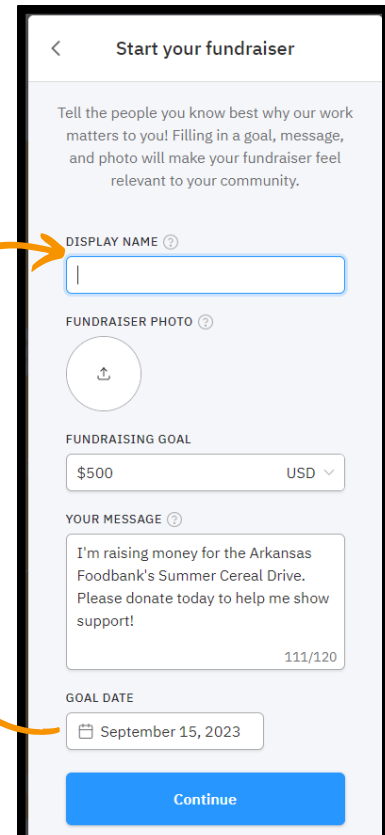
<

Start your fundraiser

Tell the people you know best why our work matters to you! Filling in a goal, message, and photo will make your fundraiser feel relevant to your community.

DISPLAY NAME ?

FUNDRAISER PHOTO ?

FUNDRAISING GOAL

$500

USD

YOUR MESSAGE ?

I'm raising money for the Arkansas Foodbank's Summer Cereal Drive. Please donate today to help me show support!

111/120

GOAL DATE

September 15, 2023

Continue